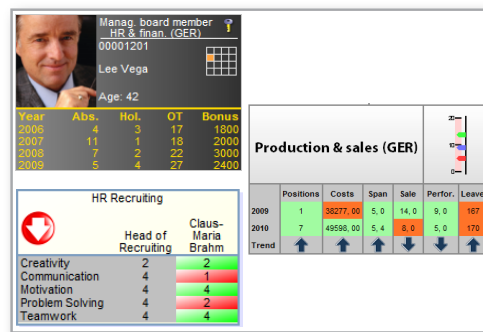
Manag. board member HR & finan. (GER)
00001201
Lee Vega
Age: 42

| Year | Abs. | Hol. | OT | Bonus |
|---|---|---|---|---|
| 2006 | 4 | 3 | 17 | 1800 |
| 2007 | 11 | 1 | 18 | 2000 |
| 2008 | 7 | 2 | 22 | 3000 |
| 2009 | 5 | 4 | 27 | 2400 |

HR Recruiting

| | Head of Recruiting | Claus-Maria Brahm |
|---|---|---|
| Creativity | 2 | 2 |
| Communication | 4 | 1 |
| Motivation | 4 | 4 |
| Problem Solving | 4 | 2 |
| Teamwork | 4 | 4 |

Production & sales (GER)

20
10
0

| | Positions | Costs | Span | Sale | Perfor. | Leave |
|---|---|---|---|---|---|---|
| 2009 | 1 | 38277, 00 | 5, 0 | 14, 0 | 9, 0 | 167 |
| 2010 | 7 | 49598, 00 | 5, 4 | 8, 0 | 5, 0 | 170 |
| Trend | | | | | | |